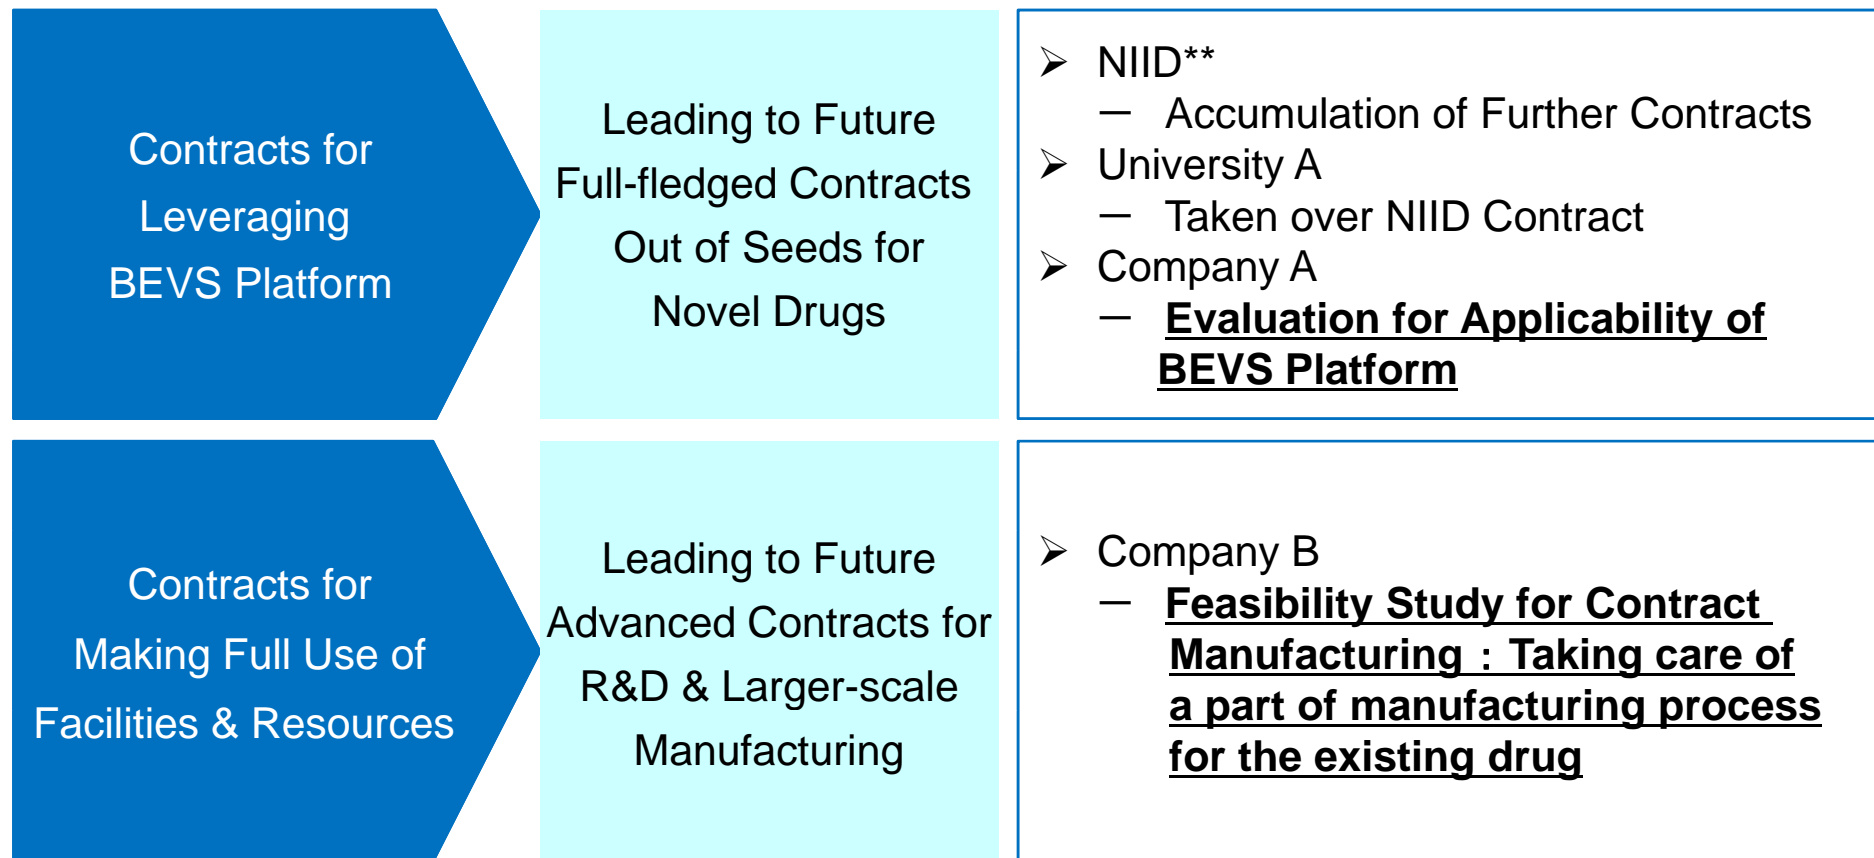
Contracts for Leveraging BEVS Platform

Leading to Future Full-fledged Contracts Out of Seeds for Novel Drugs

➢ NIID**
— Accumulation of Further Contracts
➢ University A
— Taken over NIID Contract
➢ Company A
— Evaluation for Applicability of BEVS Platform

Contracts for Making Full Use of Facilities & Resources

Leading to Future Advanced Contracts for R&D & Larger-scale Manufacturing

➢ Company B
— Feasibility Study for Contract Manufacturing：Taking care of a part of manufacturing process for the existing drug